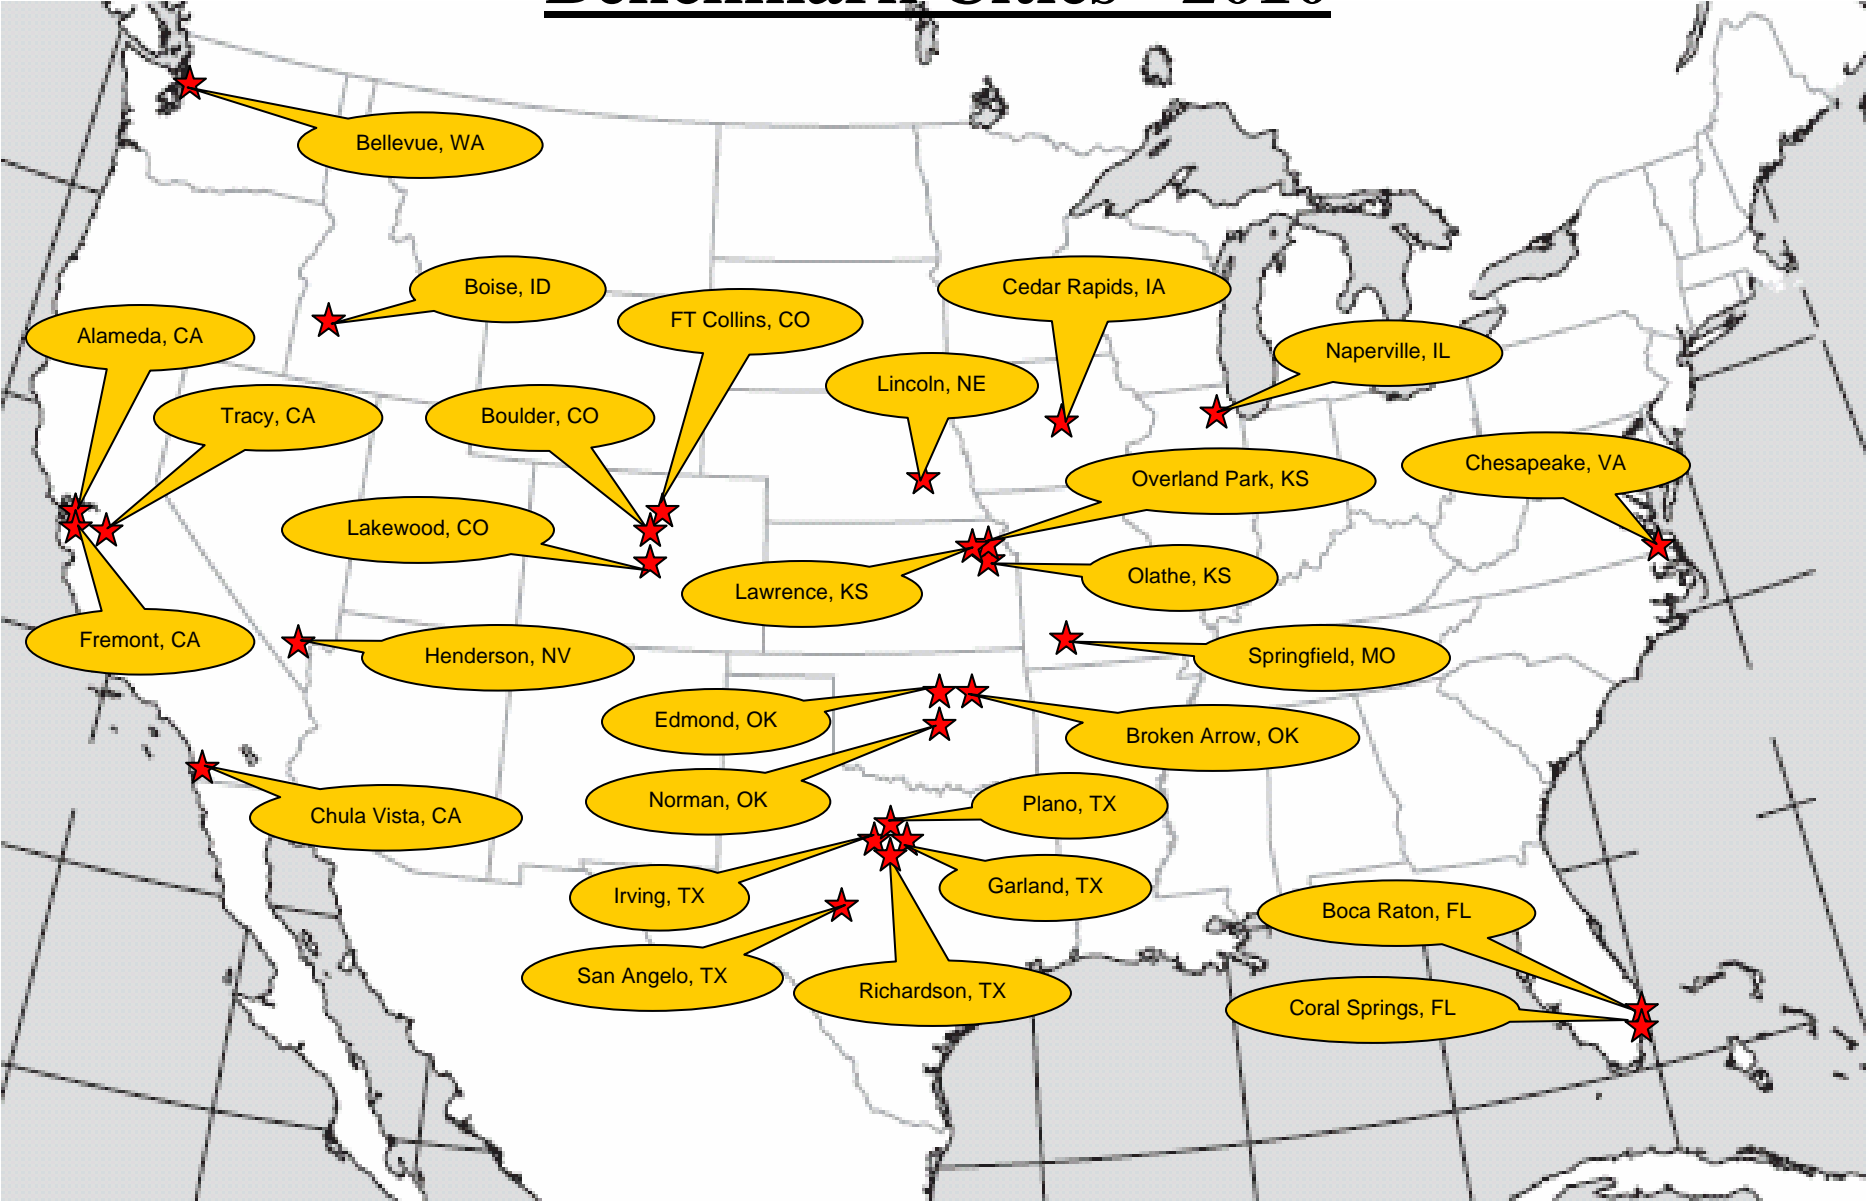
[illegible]

Bellevue, WA

Boise, ID

Alameda, CA

FT Collins, CO

Cedar Rapids, IA

Naperville, IL

Lincoln, NE

Tracy, CA

Boulder, CO

Chesapeake, VA

Overland Park, KS

Lakewood, CO

Lawrence, KS

Olathe, KS

Fremont, CA

Henderson, NV

Springfield, MO

Edmond, OK

Broken Arrow, OK

Norman, OK

Chula Vista, CA

Plano, TX

Garland, TX

Irving, TX

Boca Raton, FL

San Angelo, TX

Richardson, TX

Coral Springs, FL